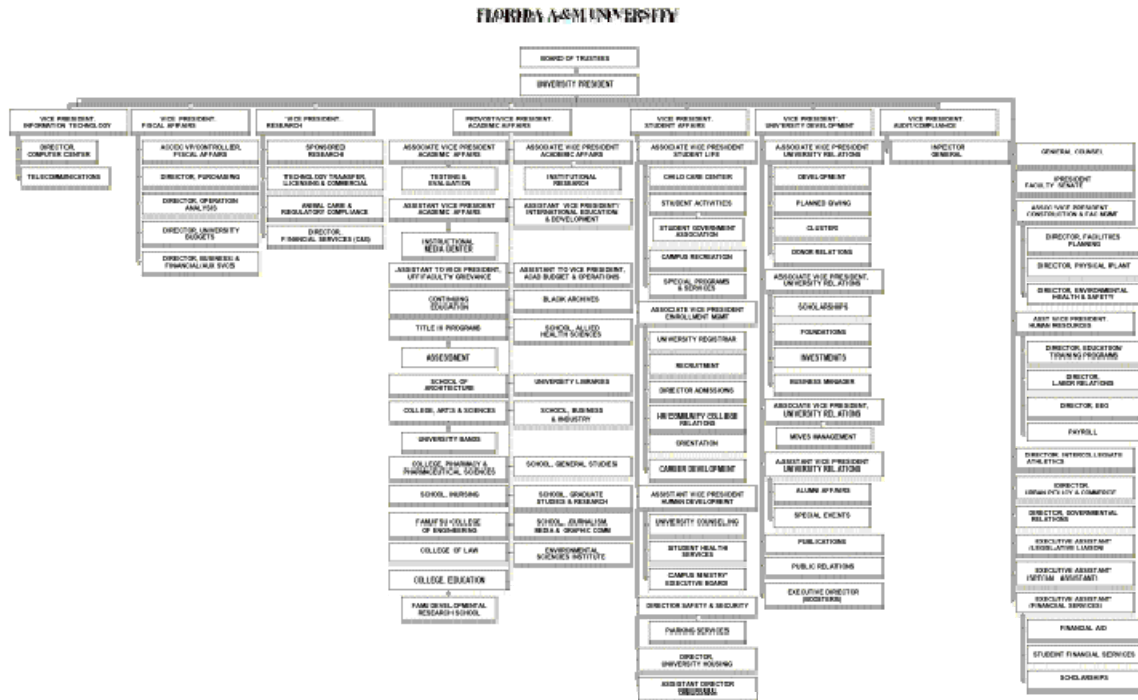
FLORIDA A&M UNIVERSITY

BOARD OF TRUSTEES

UNIVERSITY PRESIDENT

VICE PRESIDENT INFORMATION TECHNOLOGY

DIRECTOR, COMPUTER CENTER

TELECOMMUNICATIONS

VICE PRESIDENT FISCAL AFFAIRS

ASSOC VP/CONTROLLER, FISCAL AFFAIRS

DIRECTOR, PURCHASING

DIRECTOR, OPERATION ANALYSIS

DIRECTOR, UNIVERSITY BUDGETS

DIRECTOR, BUSINESS & FINANCIAL/AUX SVCS

VICE PRESIDENT RESEARCH

SPONSORED RESEARCH

TECHNOLOGY TRANSFER, LICENSING & COMMERCIAL

ANIMAL CARE & REGULATORY COMPLIANCE

DIRECTOR, FINANCIAL SERVICES (C&G)

PROVOST/VICE PRESIDENT ACADEMIC AFFAIRS

ASSOCIATE VICE PRESIDENT ACADEMIC AFFAIRS

TESTING & EVALUATION

ASSISTANT VICE PRESIDENT ACADEMIC AFFAIRS

INSTRUCTIONAL MEDIA CENTER

ASSISTANT TO VICE PRESIDENT, UFF/FACULTY GRIEVANCE

CONTINUING EDUCATION

TITLE III PROGRAMS

ASSESSMENT

SCHOOL OF ARCHITECTURE

COLLEGE, ARTS & SCIENCES

UNIVERSITY BANDS

COLLEGE, PHARMACY & PHARMACEUTICAL SCIENCES

SCHOOL, NURSING

FAMU/FSU COLLEGE OF ENGINEERING

COLLEGE OF LAW

COLLEGE, EDUCATION

FAMU DEVELOPMENTAL RESEARCH SCHOOL

ASSOCIATE VICE PRESIDENT ACADEMIC AFFAIRS

INSTITUTIONAL RESEARCH

ASSISTANT VICE PRESIDENT/ INTERNATIONAL EDUCATION & DEVELOPMENT

ASSISTANT TO VICE PRESIDENT, ACAD BUDGET & OPERATIONS

BLACK ARCHIVES

SCHOOL, ALLIED HEALTH SCIENCES

UNIVERSITY LIBRARIES

SCHOOL, BUSINESS & INDUSTRY

SCHOOL, GENERAL STUDIES

SCHOOL, GRADUATE STUDIES & RESEARCH

SCHOOL, JOURNALISM, MEDIA & GRAPHIC COMM

ENVIRONMENTAL SCIENCES INSTITUTE

VICE PRESIDENT STUDENT AFFAIRS

ASSOCIATE VICE PRESIDENT STUDENT LIFE

CHILD CARE CENTER

STUDENT ACTIVITIES

STUDENT GOVERNMENT ASSOCIATION

CAMPUS RECREATION

SPECIAL PROGRAMS & SERVICES

ASSOCIATE VICE PRESIDENT ENROLLMENT MGMT

UNIVERSITY REGISTRAR

RECRUITMENT

DIRECTOR ADMISSIONS

HR/COMMUNITY COLLEGE RELATIONS

ORIENTATION

CAREER DEVELOPMENT

ASSISTANT VICE PRESIDENT HUMAN DEVELOPMENT

UNIVERSITY COUNSELING

STUDENT HEALTH SERVICES

CAMPUS MINISTRY EXECUTIVE BOARD

DIRECTOR SAFETY & SECURITY

PARKING SERVICES

DIRECTOR, UNIVERSITY HOUSING

ASSISTANT DIRECTOR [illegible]

VICE PRESIDENT UNIVERSITY DEVELOPMENT

ASSOCIATE VICE PRESIDENT UNIVERSITY RELATIONS

DEVELOPMENT

PLANNED GIVING

CLUSTERS

DONOR RELATIONS

ASSOCIATE VICE PRESIDENT, UNIVERSITY RELATIONS

SCHOLARSHIPS

FOUNDATIONS

INVESTMENTS

BUSINESS MANAGER

ASSOCIATE VICE PRESIDENT, UNIVERSITY RELATIONS

MOVES MANAGEMENT

ASSISTANT VICE PRESIDENT UNIVERSITY RELATIONS

ALUMNI AFFAIRS

SPECIAL EVENTS

PUBLICATIONS

PUBLIC RELATIONS

EXECUTIVE DIRECTOR (BOOSTERS)

VICE PRESIDENT AUDIT/COMPLIANCE

INSPECTOR GENERAL

GENERAL COUNSEL

PRESIDENT FACULTY SENATE

ASSOC VICE PRESIDENT CONSTRUCTION & FAC MGMT

DIRECTOR, FACILITIES PLANNING

DIRECTOR, PHYSICAL PLANT

DIRECTOR, ENVIRONMENTAL HEALTH & SAFETY

ASST VICE PRESIDENT HUMAN RESOURCES

DIRECTOR, EDUCATION/ TRAINING PROGRAMS

DIRECTOR, LABOR RELATIONS

DIRECTOR, EEO

PAYROLL

DIRECTOR, INTERCOLLEGIATE ATHLETICS

DIRECTOR, URBAN POLICY & COMMERCE

DIRECTOR, GOVERNMENTAL RELATIONS

EXECUTIVE ASSISTANT (LEGISLATIVE LIAISON)

EXECUTIVE ASSISTANT (SPECIAL ASSISTANT)

EXECUTIVE ASSISTANT (FINANCIAL SERVICES)

FINANCIAL AID

STUDENT FINANCIAL SERVICES

SCHOLARSHIPS